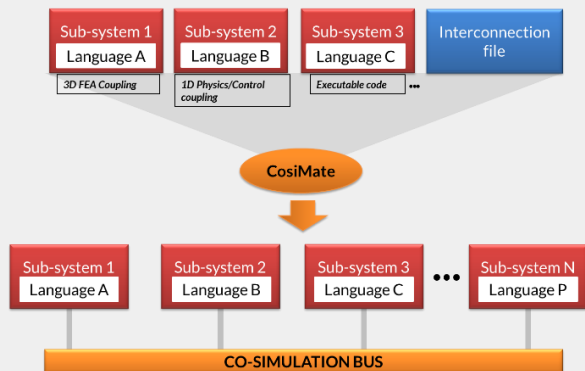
Sub-system 1
Language A

Sub-system 2
Language B

Sub-system 3
Language C

Interconnection file

3D FEA Coupling

1D Physics/Control coupling

Executable code

•••

CosiMate

Sub-system 1
Language A

Sub-system 2
Language B

Sub-system 3
Language C

•••

Sub-system N
Language P

CO-SIMULATION BUS